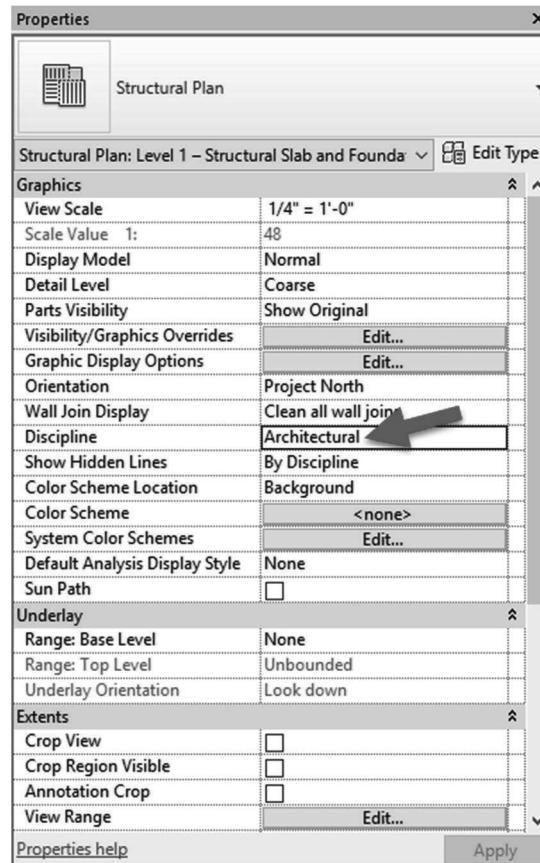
Properties

Structural Plan

Structural Plan: Level 1 – Structural Slab and Founda

Edit Type

| Graphics | |
|---|---|
| View Scale | 1/4" = 1'-0" |
| Scale Value 1: | 48 |
| Display Model | Normal |
| Detail Level | Coarse |
| Parts Visibility | Show Original |
| Visibility/Graphics Overrides | Edit... |
| Graphic Display Options | Edit... |
| Orientation | Project North |
| Wall Join Display | Clean all wall joins |
| Discipline | Architectural |
| Show Hidden Lines | By Discipline |
| Color Scheme Location | Background |
| Color Scheme | <none> |
| System Color Schemes | Edit... |
| Default Analysis Display Style | None |
| Sun Path | |
| Underlay | |
| Range: Base Level | None |
| Range: Top Level | Unbounded |
| Underlay Orientation | Look down |
| Extents | |
| Crop View | |
| Crop Region Visible | |
| Annotation Crop | |
| View Range | Edit... |

Properties help

Apply